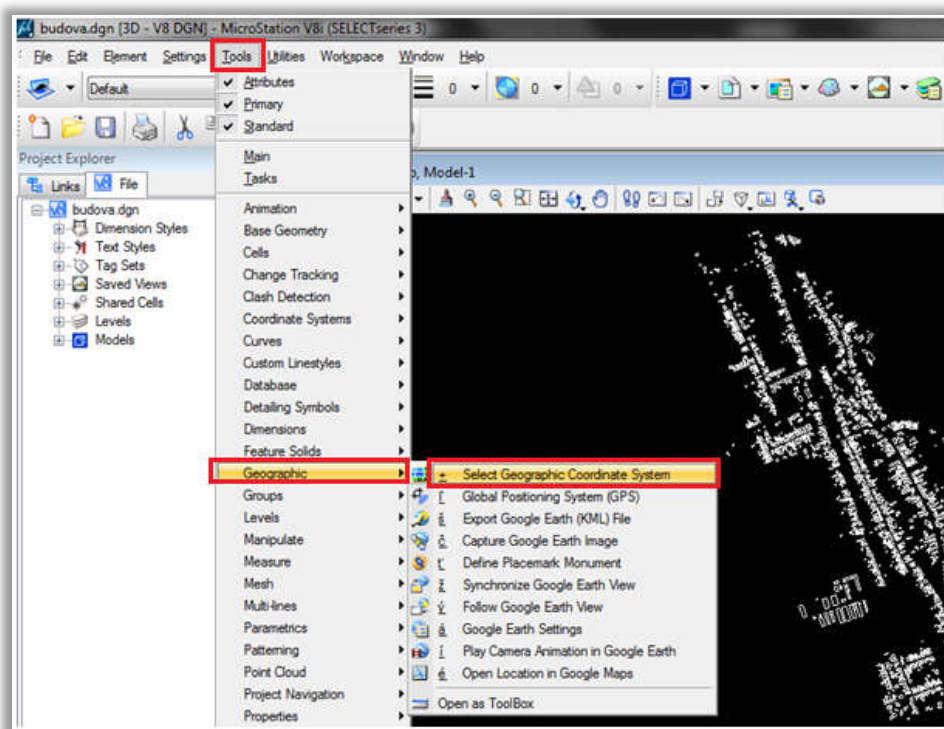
budova.dgn [3D - V8 DGN] - MicroStation V8i (SELECTseries 3)

File Edit Element Settings Tools Utilities Workspace Window Help

Default

0 0 0

Project Explorer

Links File

budova.dgn
Dimension Styles
Text Styles
Tag Sets
Saved Views
Shared Cells
Levels
Models

Attributes
Primary
Standard
Main
Tasks
Animation
Base Geometry
Cells
Change Tracking
Clash Detection
Coordinate Systems
Curves
Custom Linestyles
Database
Detailing Symbols
Dimensions
Feature Solids
Geographic
Groups
Levels
Manipulate
Measure
Mesh
Multi-lines
Parametrics
Patterning
Point Cloud
Project Navigation
Properties

, Model-1

Select Geographic Coordinate System
Global Positioning System (GPS)
Export Google Earth (KML) File
Capture Google Earth Image
Define Placemark Monument
Synchronize Google Earth View
Follow Google Earth View
Google Earth Settings
Play Camera Animation in Google Earth
Open Location in Google Maps
Open as ToolBox